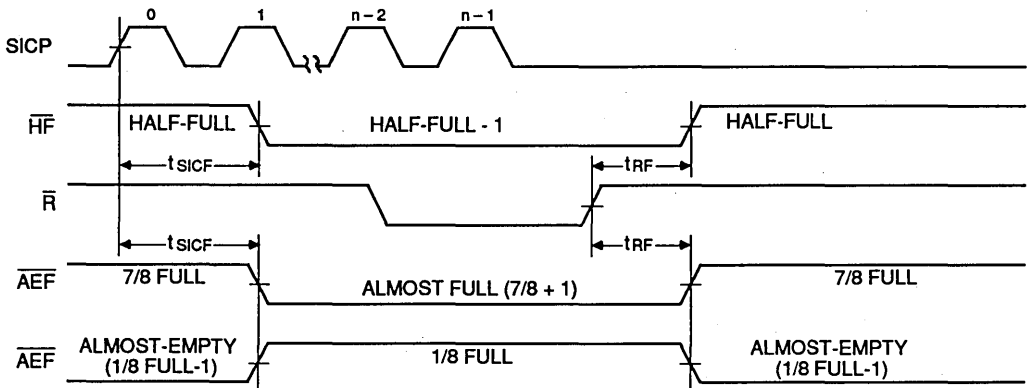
SICP

0 1 n – 2 n – 1

$\overline{HF}$

HALF-FULL

HALF-FULL - 1

HALF-FULL

$t_{SICF}$

$t_{RF}$

$\overline{R}$

$t_{SICF}$

$t_{RF}$

$\overline{AEF}$

7/8 FULL

ALMOST FULL (7/8 + 1)

7/8 FULL

$\overline{AEF}$

ALMOST-EMPTY (1/8 FULL-1)

1/8 FULL

ALMOST-EMPTY (1/8 FULL-1)